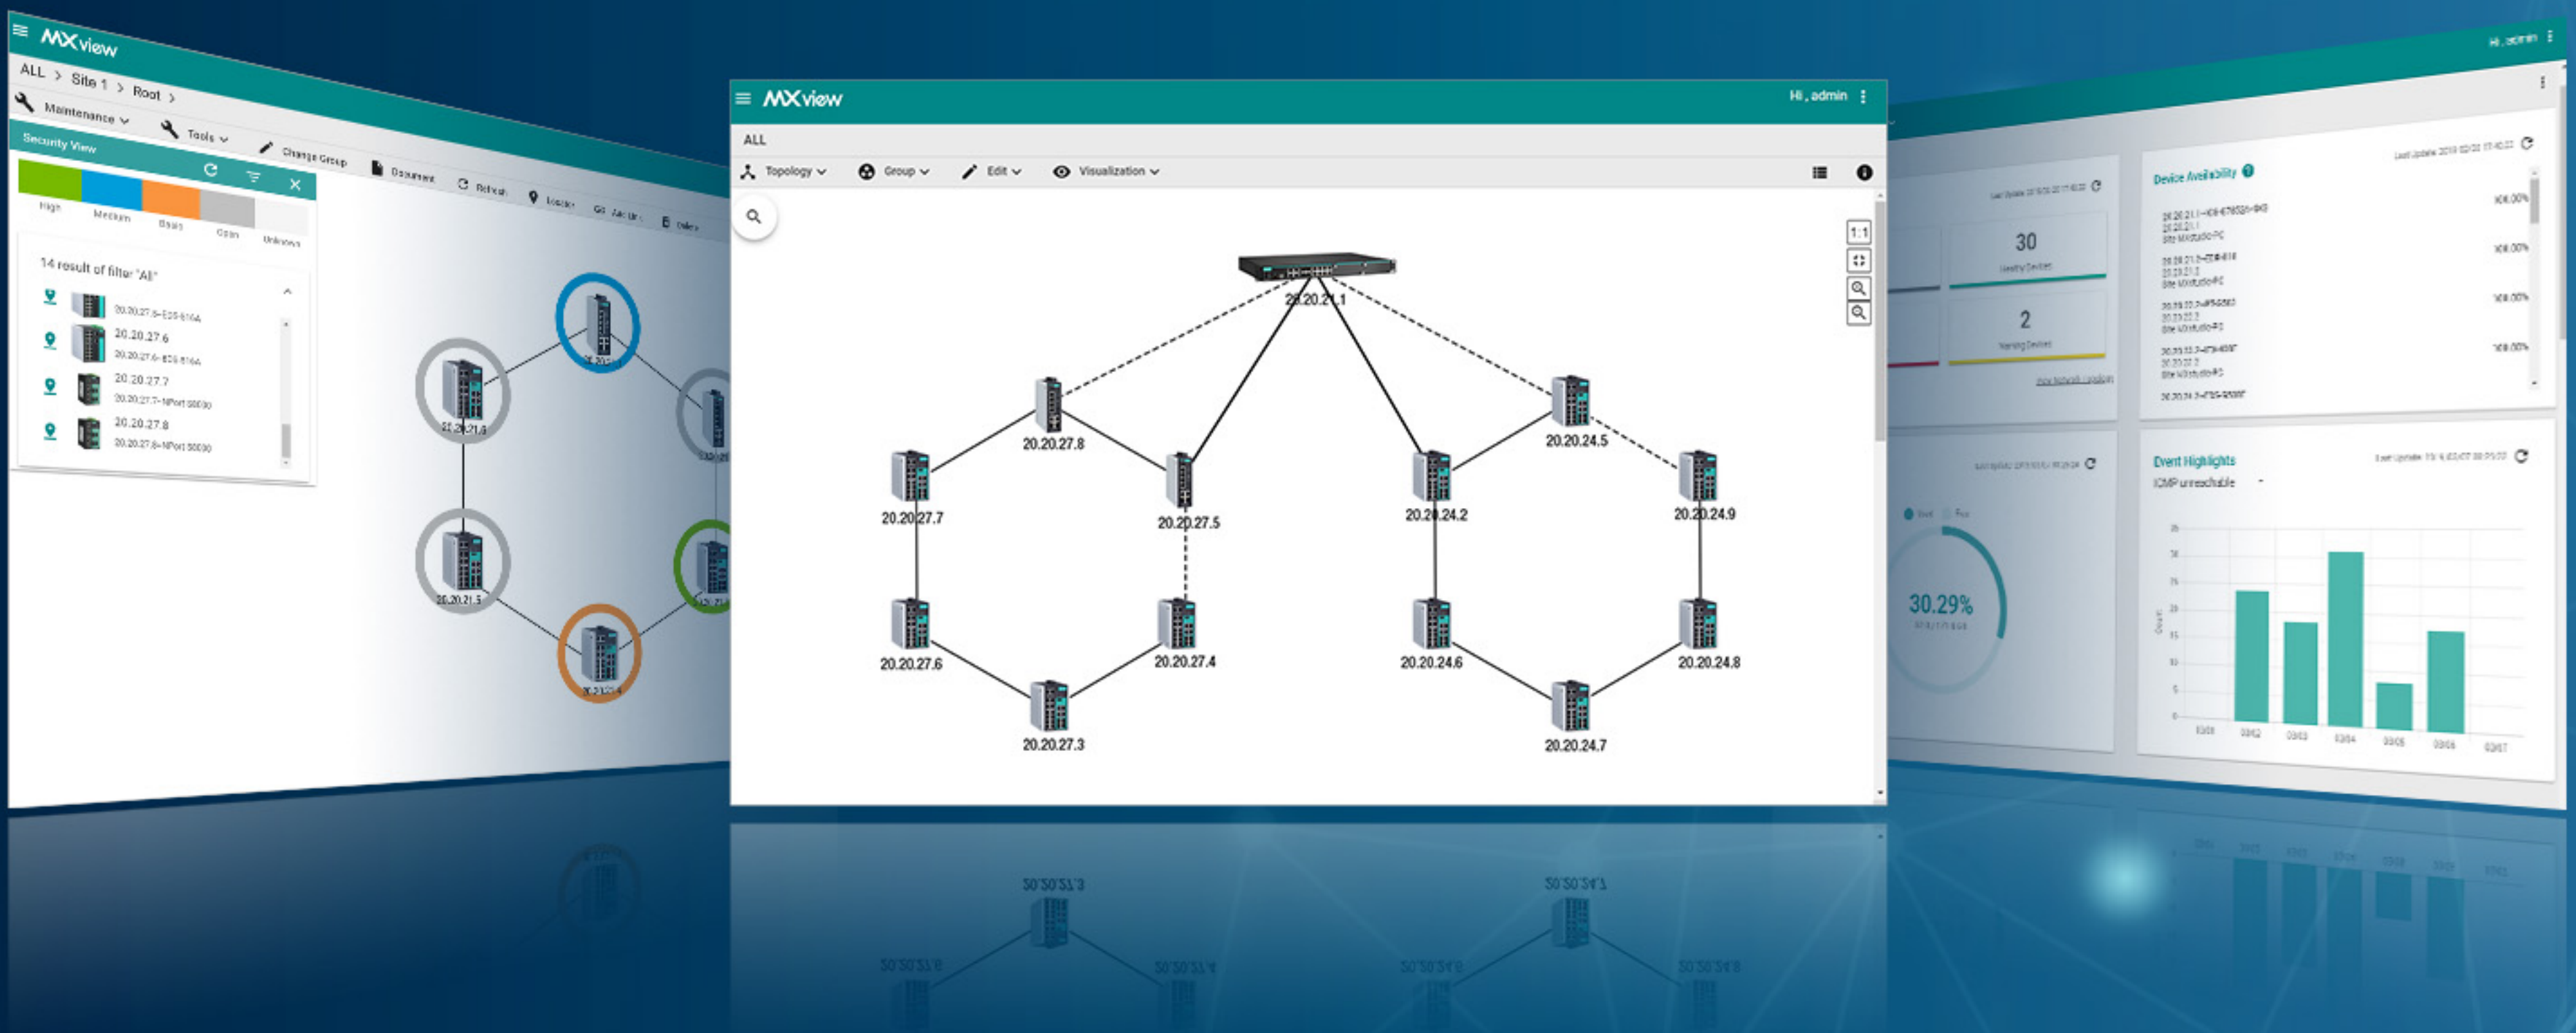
MXview

ALL > Site 1 > Root >

Maintenance Tools Change Group Document Refresh Locator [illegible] Delete

Security View

High Medium Basic Open Unknown

14 result of filter "All"

20.20.27.5-EDS-516A
20.20.27.6
20.20.27.6-EDS-516A
20.20.27.7
20.20.27.7-NPort 5000
20.20.27.8
20.20.27.8-NPort 5000

20.20.21.6
20.20.21.5

MXview

Hi , admin

ALL

Topology Group Edit Visualization

1:1

20.20.21.1
20.20.27.8
20.20.27.7
20.20.27.5
20.20.27.6
20.20.27.4
20.20.27.3
20.20.24.5
20.20.24.2
20.20.24.9
20.20.24.6
20.20.24.8
20.20.24.7

Hi , admin

Device Availability

30
Healthy Devices

2
Warning Devices

100.00%
100.00%
100.00%
100.00%

30.29%

Event Highlights
ICMP unreachable

Count